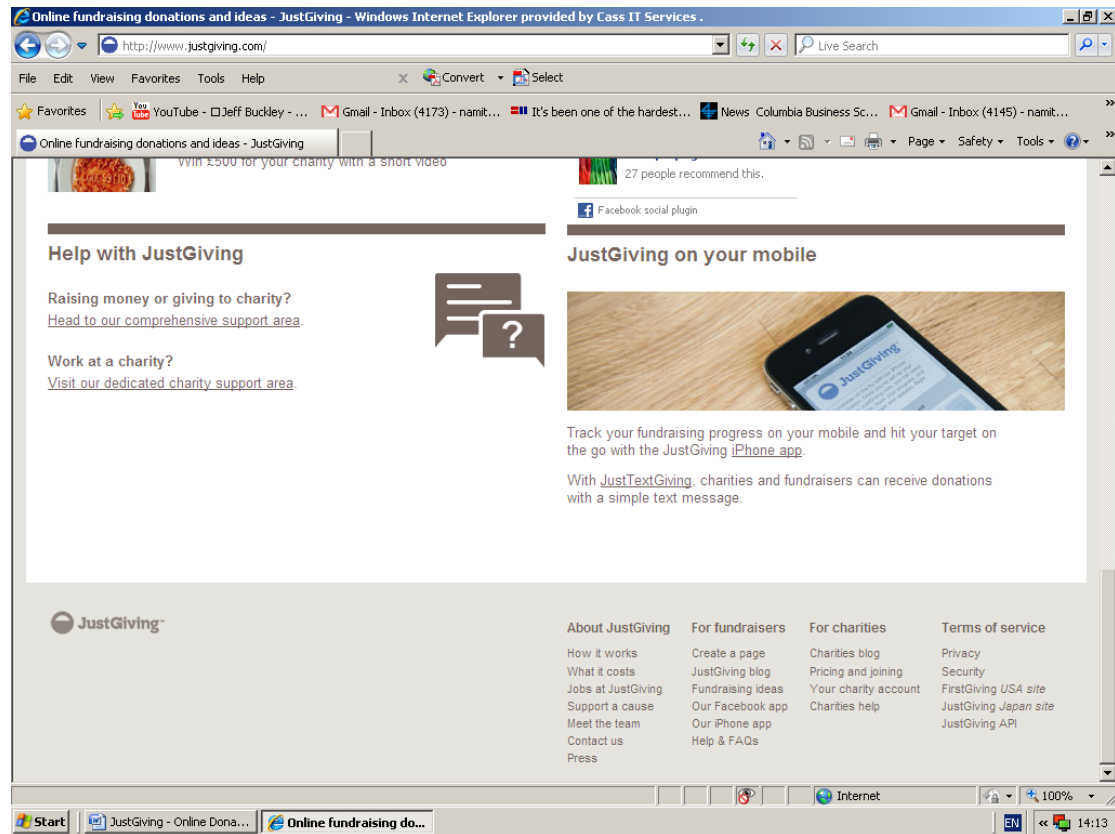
Online fundraising donations and ideas - JustGiving - Windows Internet Explorer provided by Cass IT Services .

http://www.justgiving.com/

Live Search

File Edit View Favorites Tools Help

Convert Select

Favorites YouTube - Jeff Buckley - ... Gmail - Inbox (4173) - namit... It's been one of the hardest... News Columbia Business Sc... Gmail - Inbox (4145) - namit...

Online fundraising donations and ideas - JustGiving

Page Safety Tools

Win £500 for your charity with a short video

27 people recommend this.

Facebook social plugin

Help with JustGiving

Raising money or giving to charity?
Head to our comprehensive support area.

Work at a charity?
Visit our dedicated charity support area.

JustGiving on your mobile

JustGiving

Track your fundraising progress on your mobile and hit your target on the go with the JustGiving iPhone app.

With JustTextGiving, charities and fundraisers can receive donations with a simple text message.

JustGiving™

About JustGiving
How it works
What it costs
Jobs at JustGiving
Support a cause
Meet the team
Contact us
Press

For fundraisers
Create a page
JustGiving blog
Fundraising ideas
Our Facebook app
Our iPhone app
Help & FAQs

For charities
Charities blog
Pricing and joining
Your charity account
Charities help

Terms of service
Privacy
Security
FirstGiving USA site
JustGiving Japan site
JustGiving API

Internet 100%

Start JustGiving - Online Dona... Online fundraising do...

EN 14:13